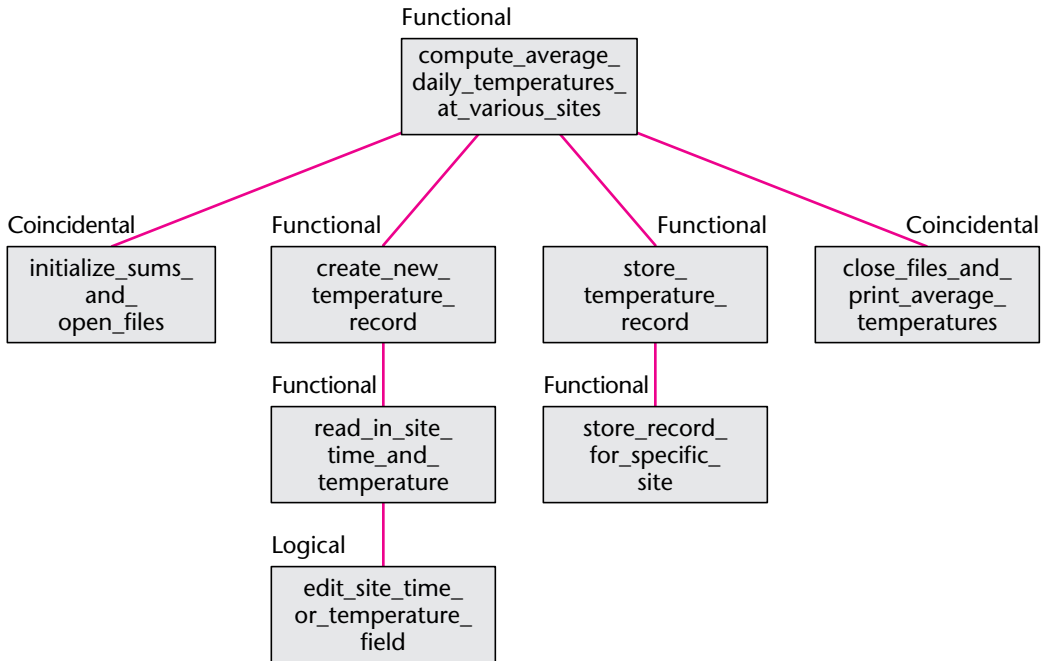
Functional

compute_average_daily_temperatures_at_various_sites

Coincidental

initialize_sums_and_open_files

Functional

create_new_temperature_record

Functional

store_temperature_record

Coincidental

close_files_and_print_average_temperatures

Functional

read_in_site_time_and_temperature

Functional

store_record_for_specific_site

Logical

edit_site_time_or_temperature_field